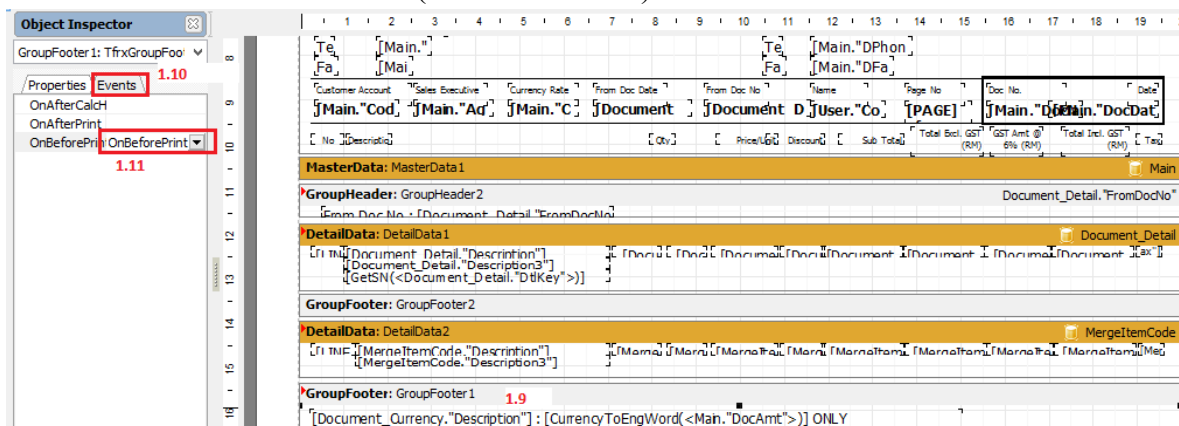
Object Inspector

GroupFooter1: TfrxGroupFoot

Properties Events 1.10

OnAfterCalcH
OnAfterPrint
OnBeforePrin OnBeforePrint

1.11

1 2 3 4 5 6 7 8 9 10 11 12 13 14 15 16 17 18 19

[Te [Main."
[Fa [Mai
[Te [Main."DPhon
[Fa [Main."DFa

Customer Account Sales Executive Currency Rate From Doc Date From Doc No Name Page No Doc No. Date
[Main."Cod [Main."Ac [Main."C [Document [Document D [User."Co [PAGE] [Main."DocN [Main."DocDat

No Descriptio Qty Price/Unit Discount Sub Total Total Excl. GST (RM) GST Amt @ 6% (RM) Total Incl. GST (RM) Tax

MasterData: MasterData1 Main

GroupHeader: GroupHeader2 Document_Detail."FromDocNo"

From Doc No : [Document_Detail."FromDocNo"

DetailData: DetailData1 Document_Detail

[LINE [Document_Detail."Description"]
[Document_Detail."Description3"]
[GetSN(<Document_Detail."DtlKey">)]
[Docu [Doc [Documen [Docu [Document [Document [Docume [Document

GroupFooter: GroupFooter2

DetailData: DetailData2 MergeItemCode

[LINE [MergeItemCode."Description"]
[MergeItemCode."Description3"]
[Merge [Merg [MergeIte [Merg [MergeItem [MergeItem [MergeIte [MergeItem [Me

GroupFooter: GroupFooter1 1.9

[Document_Currency."Description"] : [CurrencyToEngWord(<Main."DocAmt">)] ONLY